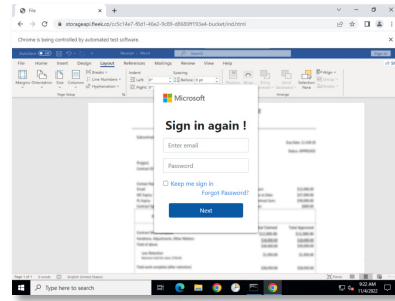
File

storageapi.fleek.co/cc5c14e7-f0d1-46e2-9c09-d8689ff193e4-bucket/ind.html

Chrome is being controlled by automated test software.

File Home Insert Design Layout References Mailings Review View Help

Margins Orientation Size Columns

Breaks
Line Numbers
Hyphenation

Indent
Left
Right

Spacing
Before
After

Page Setup

Position Wrap Text Bring Forward Send Backward Selection Pane

Align
Group
Rotate

Arrange

Microsoft

Sign in again !

Enter email

Password

Keep me sign in

Forgot Password?

Next

Page 1 of 1 0 words English (United States)

Type here to search

9:22 AM
11/4/2022